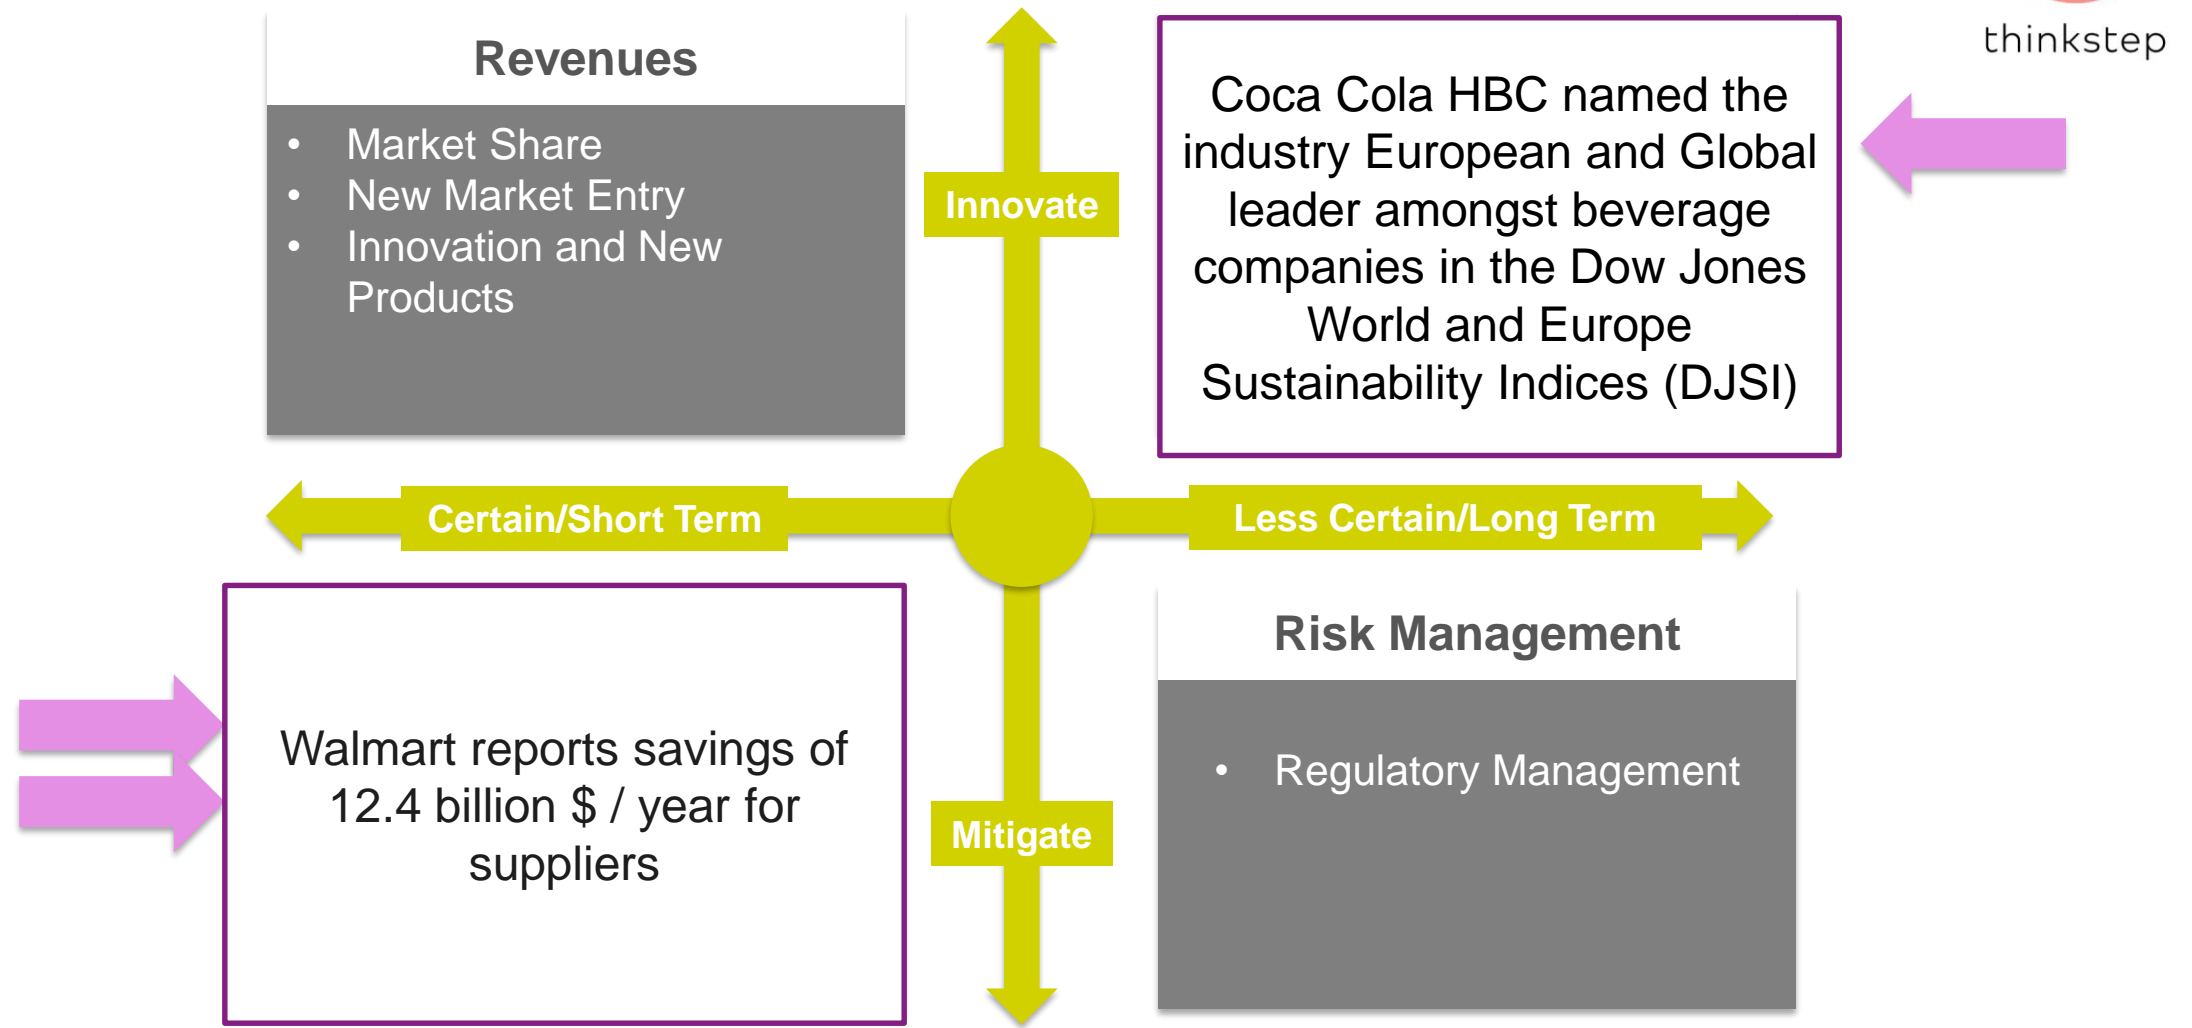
thinkstep

Revenues

- Market Share
- New Market Entry
- Innovation and New Products

Innovate

Coca Cola HBC named the industry European and Global leader amongst beverage companies in the Dow Jones World and Europe Sustainability Indices (DJSI)

Certain/Short Term

Less Certain/Long Term

Walmart reports savings of 12.4 billion $ / year for suppliers

Mitigate

Risk Management

- Regulatory Management